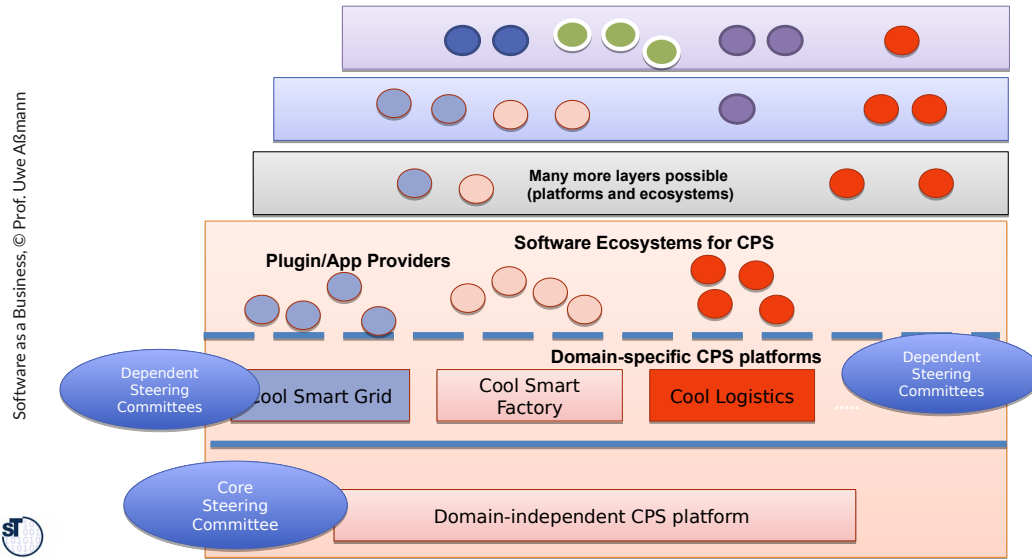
Software as a Business, © Prof. Uwe Aßmann

Many more layers possible
(platforms and ecosystems)

Software Ecosystems for CPS

Plugin/App Providers

Domain-specific CPS platforms

Dependent Steering Committees

Cool Smart Grid

Cool Smart Factory

Cool Logistics

.....

Dependent Steering Committees

Core Steering Committee

Domain-independent CPS platform

ST